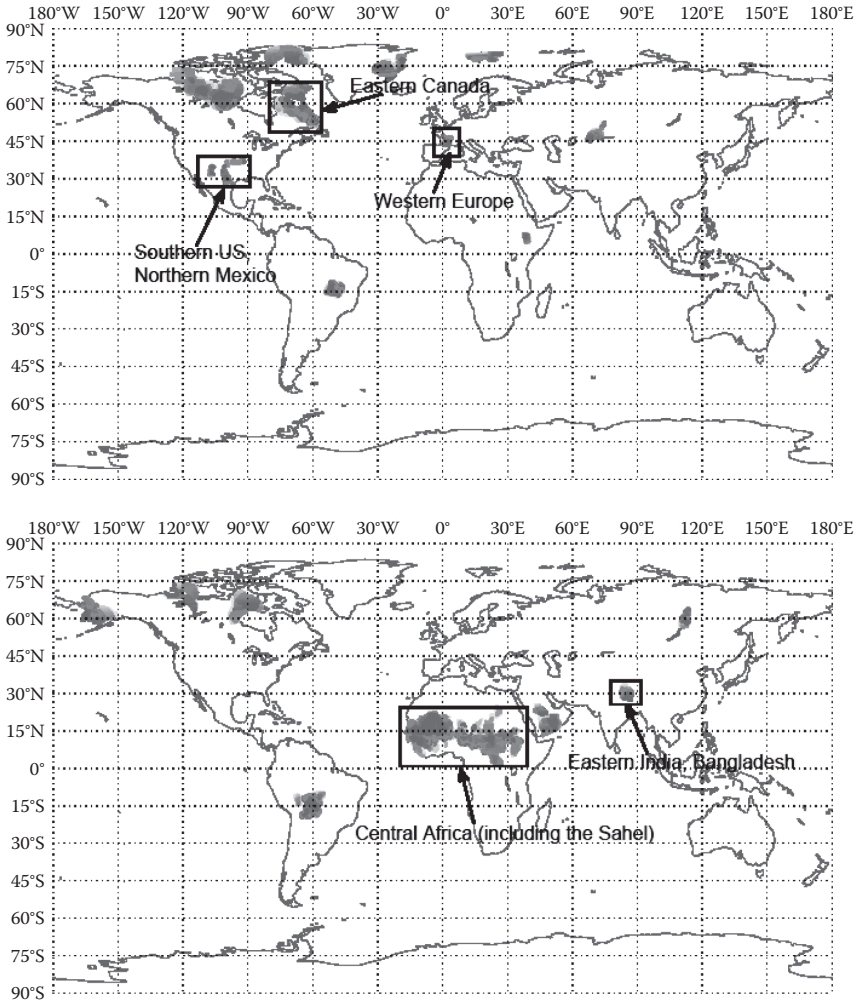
180°W 150°W 120°W 90°W 60°W 30°W 0° 30°E 60°E 90°E 120°E 150°E 180°E
90°N
75°N
60°N
45°N
30°N
15°N
0°
15°S
30°S
45°S
60°S
75°S
90°S

Eastern Canada
Western Europe
Southern US, Northern Mexico

180°W 150°W 120°W 90°W 60°W 30°W 0° 30°E 60°E 90°E 120°E 150°E 180°E
90°N
75°N
60°N
45°N
30°N
15°N
0°
15°S
30°S
45°S
60°S
75°S
90°S

Eastern India, Bangladesh
Central Africa (including the Sahel)